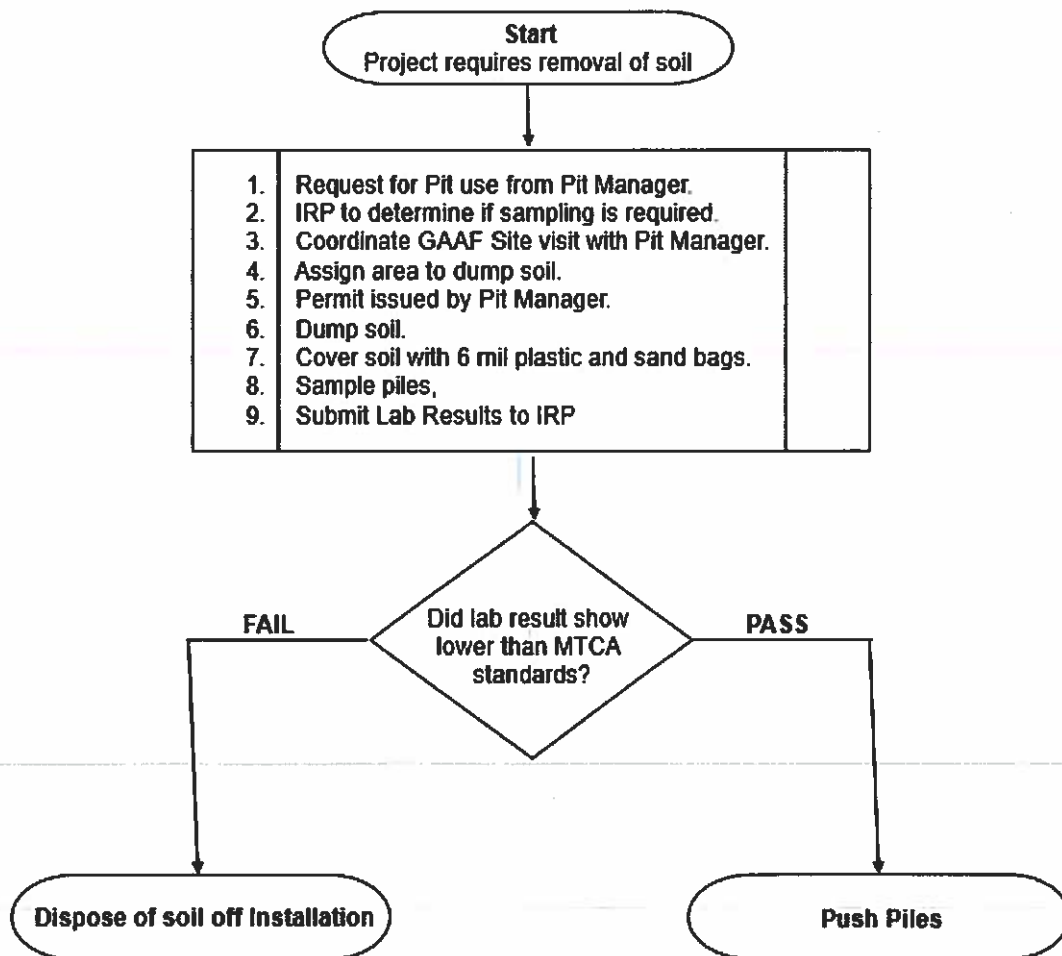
Start
Project requires removal of soil

1. Request for Pit use from Pit Manager.
2. IRP to determine if sampling is required.
3. Coordinate GAAF Site visit with Pit Manager.
4. Assign area to dump soil.
5. Permit issued by Pit Manager.
6. Dump soil.
7. Cover soil with 6 mil plastic and sand bags.
8. Sample piles,
9. Submit Lab Results to IRP

Did lab result show lower than MTCA standards?

FAIL

PASS

Dispose of soil off Installation

Push Piles